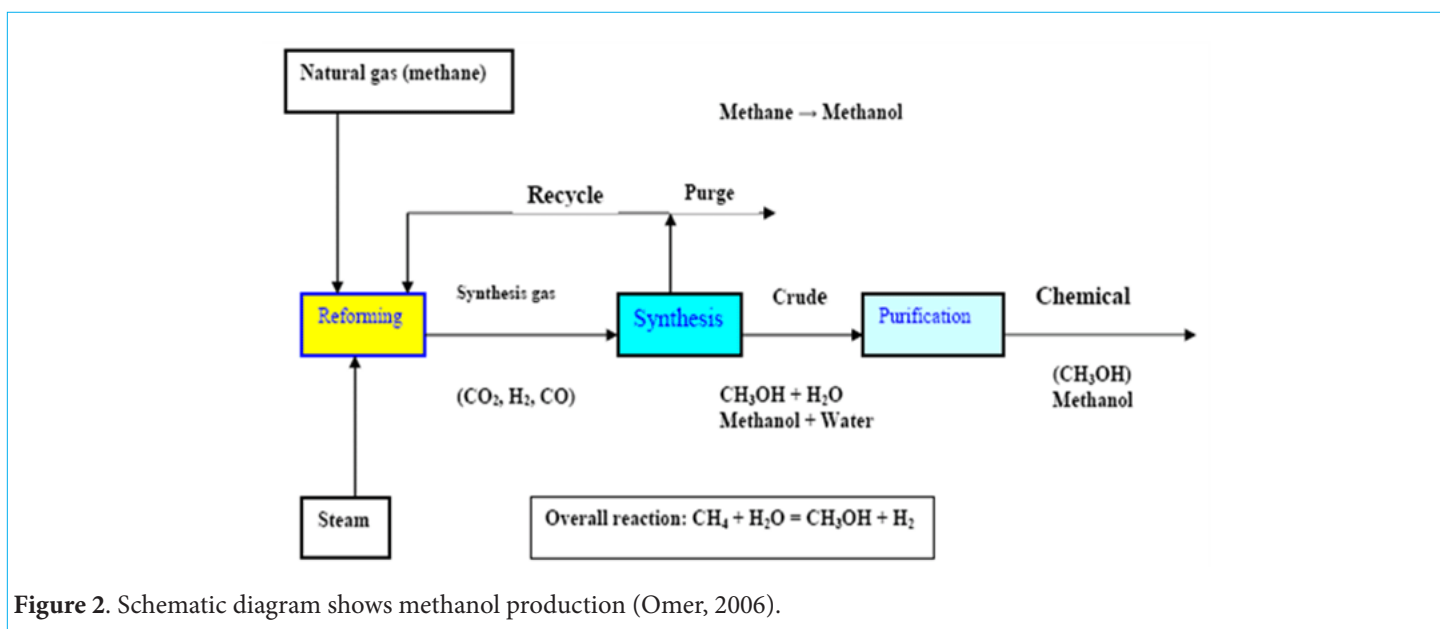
Natural gas (methane)

Methane → Methanol

Recycle

Purge

Reforming

Synthesis gas

Synthesis

Crude

Purification

Chemical

($CO_2$, $H_2$, CO)

$CH_3OH + H_2O$
Methanol + Water

($CH_3OH$)
Methanol

Steam

Overall reaction: $CH_4 + H_2O = CH_3OH + H_2$

**Figure 2**. Schematic diagram shows methanol production (Omer, 2006).